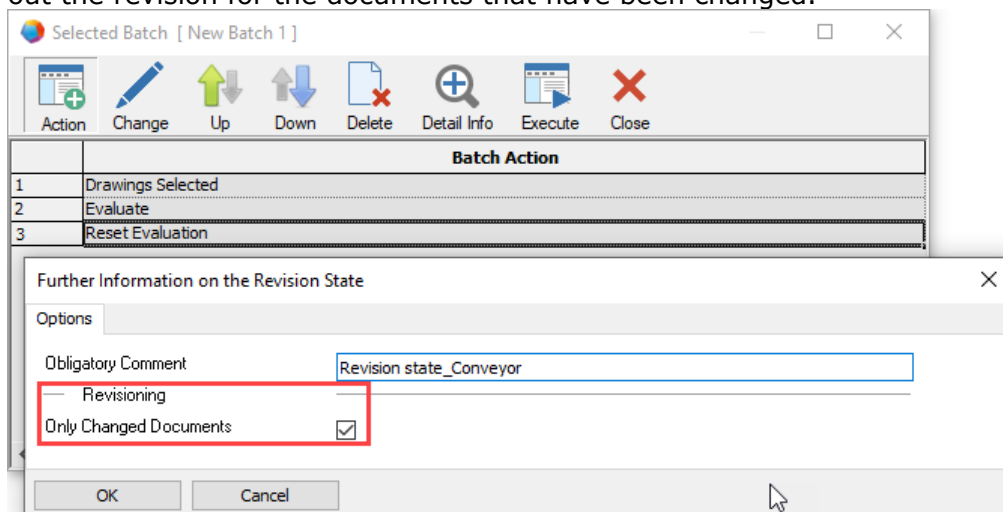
out the revision for the documents that have been changed.

Selected Batch [ New Batch 1 ]

Action Change Up Down Delete Detail Info Execute Close

| | Batch Action |
|---|---|
| 1 | Drawings Selected |
| 2 | Evaluate |
| 3 | Reset Evaluation |

Further Information on the Revision State

Options

Obligatory Comment Revision state_Conveyor

Revisioning

Only Changed Documents

OK Cancel